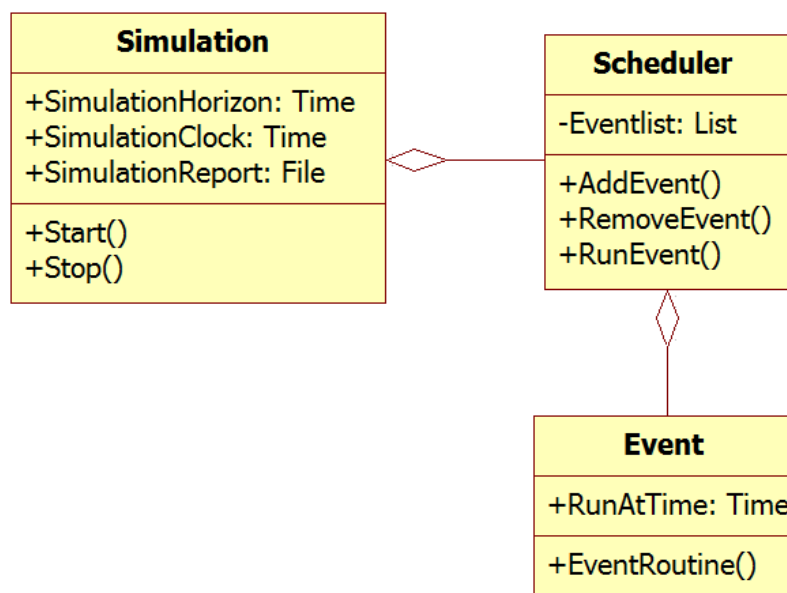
Simulation

+SimulationHorizon: Time
+SimulationClock: Time
+SimulationReport: File

+Start()
+Stop()

Scheduler

-Eventlist: List

+AddEvent()
+RemoveEvent()
+RunEvent()

Event

+RunAtTime: Time

+EventRoutine()